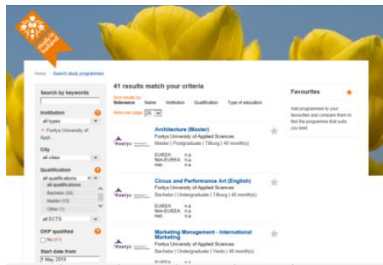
Home > Search study programmes

Search by keywords

Institution
all types
Fontys University of Appl...

City
all cities

Qualification
all qualifications
all qualifications
Bachelor (35)
Master (13)
Other (1)
all ECTS

OKP qualified
No (41)

Start date from
7 May 2015

41 results match your criteria

Sort results by:
Relevance Name Institution Qualification Type of education

Items per page 25

Architecture (Master)
Fontys University of Applied Sciences
Master | Postgraduate | Tilburg | 48 month(s)
EU/EEA n.a.
Non-EU/EEA n.a.

Circus and Performance Art (English)
Fontys University of Applied Sciences
Bachelor | Undergraduate | Tilburg | 48 month(s)
EU/EEA n.a.
Non-EU/EEA n.a.

Marketing Management - International Marketing
Fontys University of Applied Sciences
Bachelor | Undergraduate | Venlo | 48 month(s)
EU/EEA n.a.
Non-EU/EEA n.a.

Favourites
Add programmes to your favourites and compare them to find the programme that suits you best